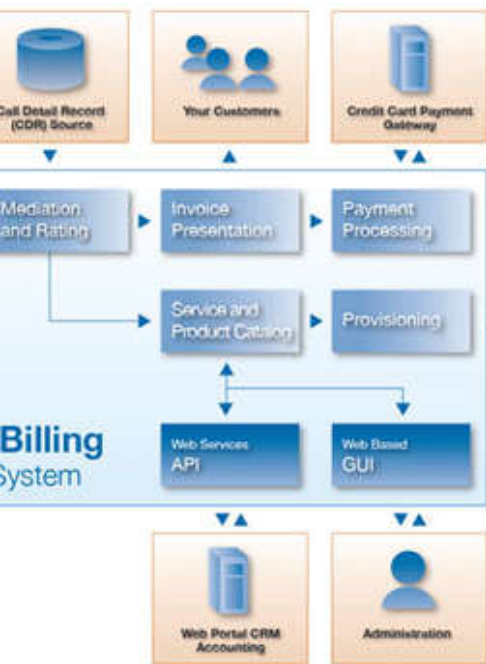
Call Detail Record (CDR) Source

Your Customers

Credit Card Payment Gateway

Mediation and Rating

Invoice Presentation

Payment Processing

Service and Product Catalog

Provisioning

Billing System

Web Services API

Web Based GUI

Web Portal CRM Accounting

Administration